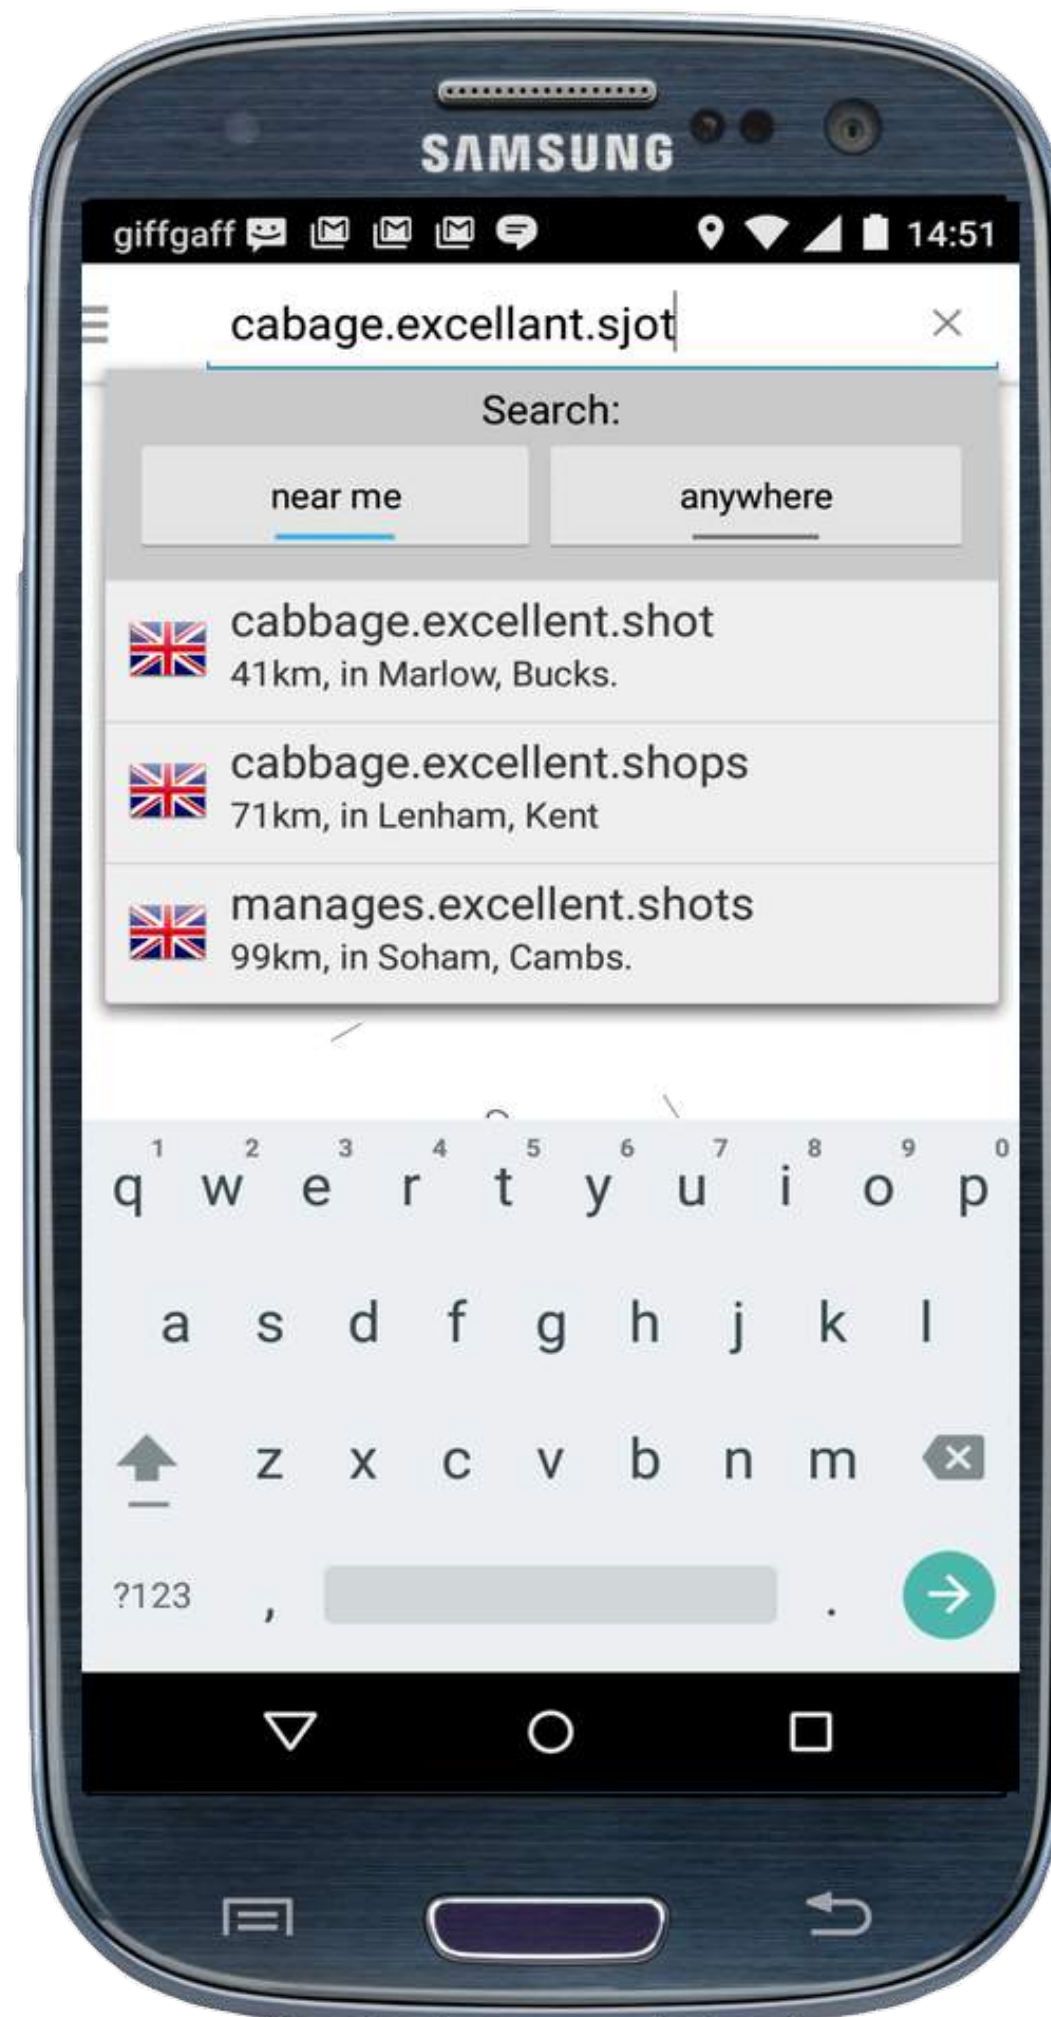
SAMSUNG

giffgaff 14:51

cabage.excellant.sjot ×

Search:

near me

anywhere

cabbage.excellent.shot
41km, in Marlow, Bucks.

cabbage.excellent.shops
71km, in Lenham, Kent

manages.excellent.shots
99km, in Soham, Cambs.

1 q 2 w 3 e 4 r 5 t 6 y 7 u 8 i 9 o 0 p

a s d f g h j k l

z x c v b n m

?123 , .